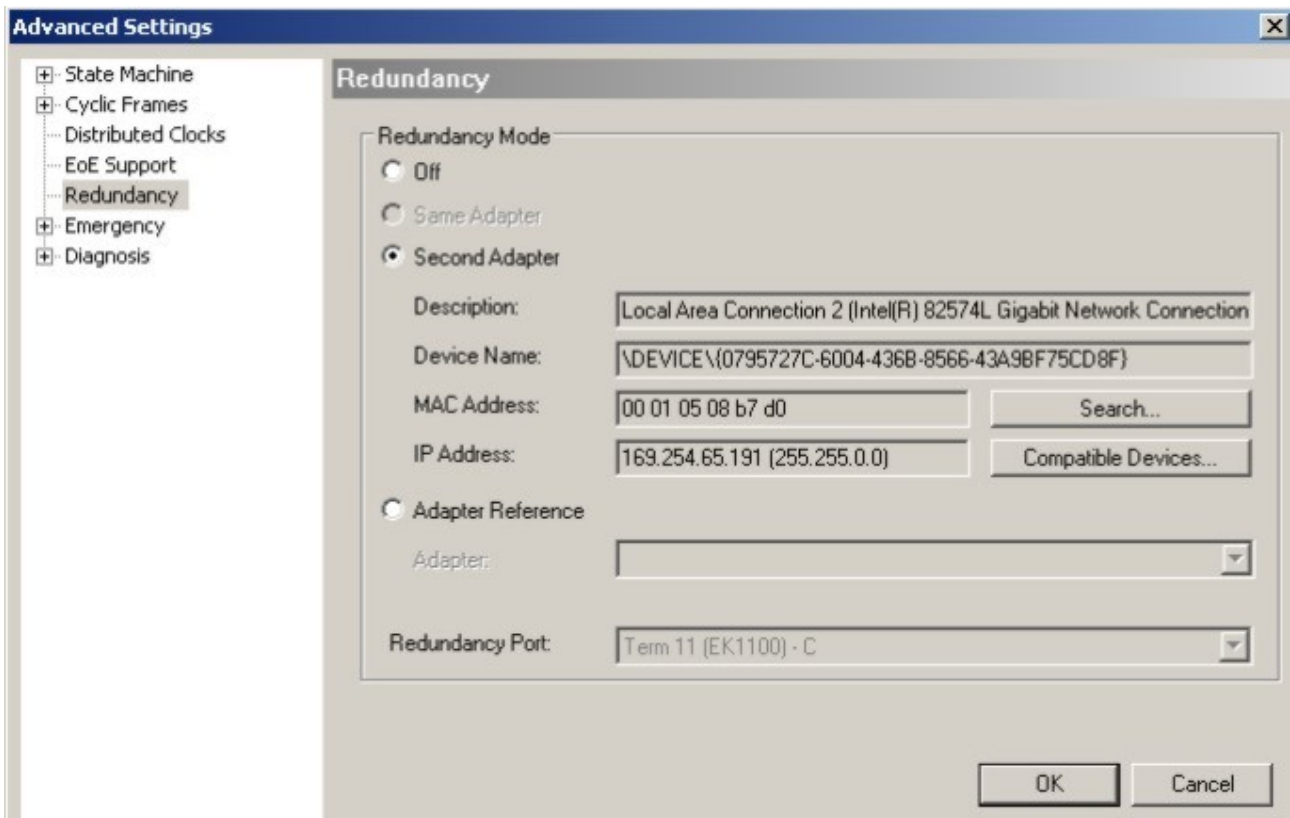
Advanced Settings

State Machine
Cyclic Frames
Distributed Clocks
EoE Support
Redundancy
Emergency
Diagnosis

Redundancy

Redundancy Mode

Off

Same Adapter

Second Adapter

Description: Local Area Connection 2 (Intel(R) 82574L Gigabit Network Connection

Device Name: \DEVICE\{0795727C-6004-436B-8566-43A9BF75CD8F}

MAC Address: 00 01 05 08 b7 d0

Search...

IP Address: 169.254.65.191 (255.255.0.0)

Compatible Devices...

Adapter Reference

Adapter:

Redundancy Port: Term 11 (EK1100) - C

OK

Cancel